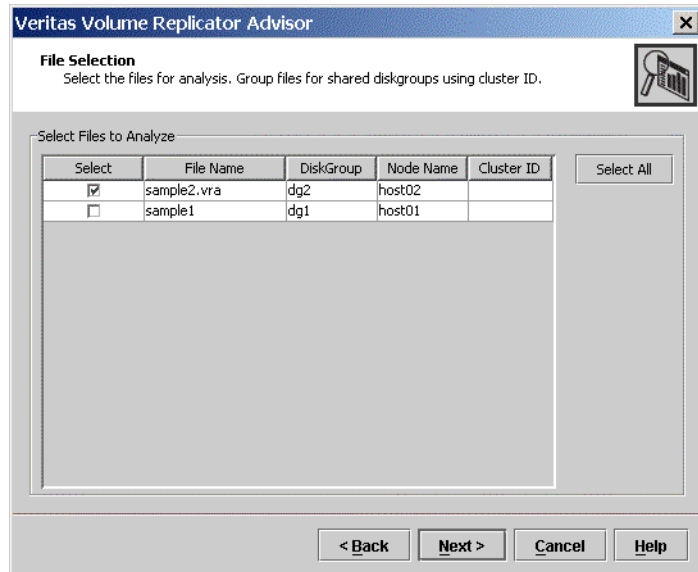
Veritas Volume Replicator Advisor

File Selection
Select the files for analysis. Group files for shared diskgroups using cluster ID.

Select Files to Analyze

| Select | File Name | DiskGroup | Node Name | Cluster ID |
|---|---|---|---|---|
| ☑ | sample2.vra | dg2 | host02 | |
| ☐ | sample1 | dg1 | host01 | |

Select All

< Back | Next > | Cancel | Help